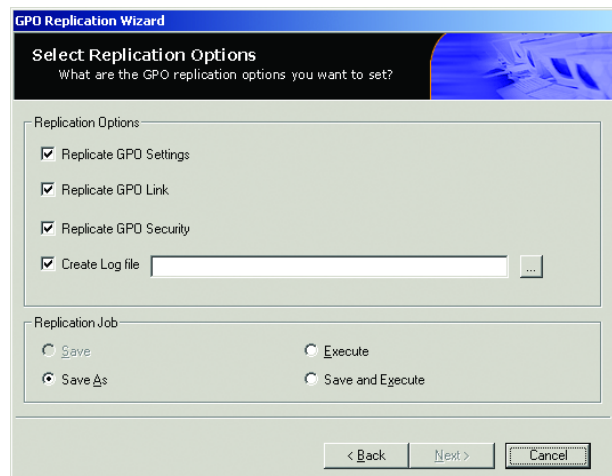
GPO Replication Wizard

Select Replication Options
What are the GPO replication options you want to set?

Replication Options

Replicate GPO Settings

Replicate GPO Link

Replicate GPO Security

Create Log file ...

Replication Job

Save

Execute

Save As

Save and Execute

< Back

Next >

Cancel